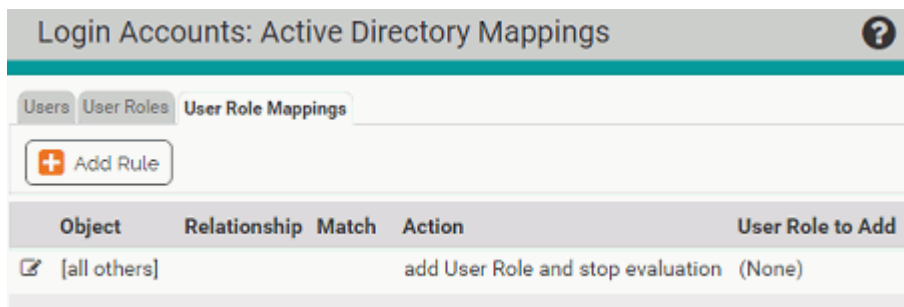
Login Accounts: Active Directory Mappings

?

Users User Roles User Role Mappings

Add Rule

| Object | Relationship | Match | Action | User Role to Add |
|---|---|---|---|---|
| [all others] | | | add User Role and stop evaluation | (None) |